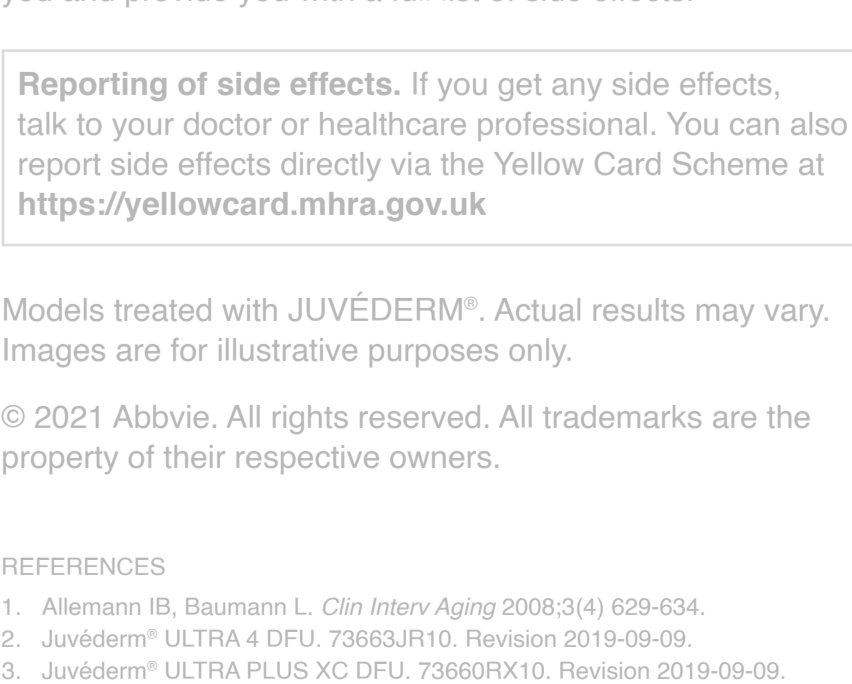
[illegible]

**Reporting of side effects.** If you get any side effects, talk to your doctor or healthcare professional. You can also report side effects directly via the Yellow Card Scheme at **https://yellowcard.mhra.gov.uk**

Models treated with JUVÉDERM®. Actual results may vary. Images are for illustrative purposes only.

© 2021 Abbvie. All rights reserved. All trademarks are the property of their respective owners.

REFERENCES

1. Allemann IB, Baumann L. *Clin Interv Aging* 2008;3(4) 629-634.
2. Juvéderm® ULTRA 4 DFU. 73663JR10. Revision 2019-09-09.
3. Juvéderm® ULTRA PLUS XC DFU. 73660RX10. Revision 2019-09-09.